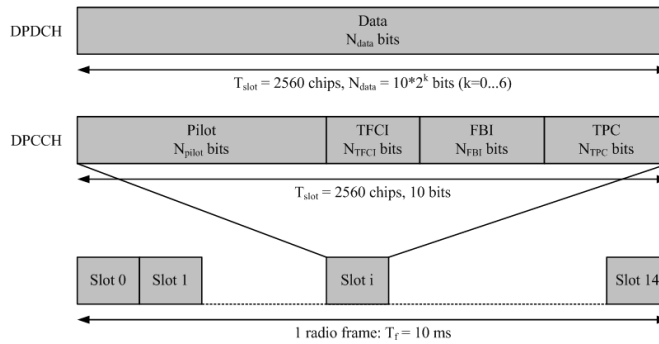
DPDCH

Data
$N_{data}$ bits

$T_{slot}$ = 2560 chips, $N_{data} = 10*2^k$ bits (k=0...6)

DPCCH

Pilot
$N_{pilot}$ bits

TFCI
$N_{TFCI}$ bits

FBI
$N_{FBI}$ bits

TPC
$N_{TPC}$ bits

$T_{slot}$ = 2560 chips, 10 bits

Slot 0

Slot 1

Slot i

Slot 14

1 radio frame: $T_f$ = 10 ms